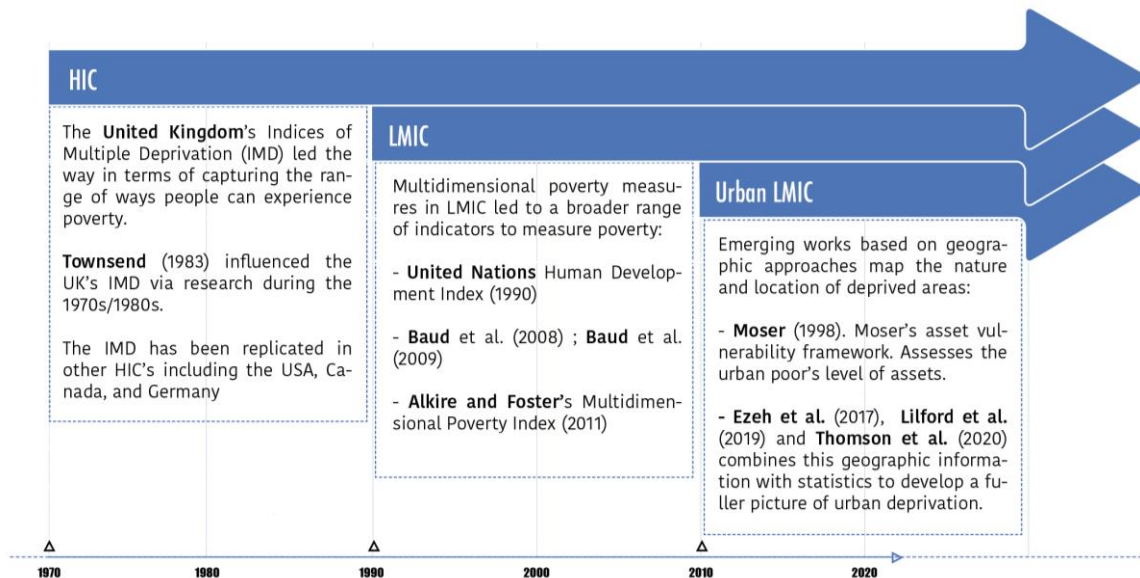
HIC

The **United Kingdom**'s Indices of Multiple Deprivation (IMD) led the way in terms of capturing the range of ways people can experience poverty.

**Townsend** (1983) influenced the UK's IMD via research during the 1970s/1980s.

The IMD has been replicated in other HIC's including the USA, Canada, and Germany

LMIC

Multidimensional poverty measures in LMIC led to a broader range of indicators to measure poverty:

- **United Nations** Human Development Index (1990)

- **Baud** et al. (2008) ; **Baud** et al. (2009)

- **Alkire and Foster**'s Multidimensional Poverty Index (2011)

Urban LMIC

Emerging works based on geographic approaches map the nature and location of deprived areas:

- **Moser** (1998). Moser's asset vulnerability framework. Assesses the urban poor's level of assets.

**- Ezeh et al.** (2017), **Lilford et al.** (2019) and **Thomson et al.** (2020) combines this geographic information with statistics to develop a fuller picture of urban deprivation.

1970 1980 1990 2000 2010 2020